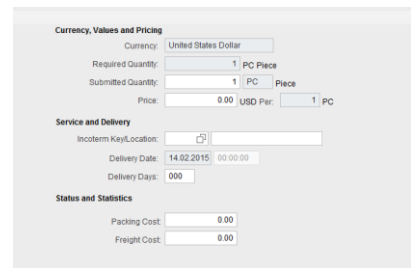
Currency, Values and Pricing

Currency: United States Dollar

Required Quantity: 1 PC Piece

Submitted Quantity: 1 PC Piece

Price: 0.00 USD Per: 1 PC

Service and Delivery

Incoterm Key/Location:

Delivery Date: 14.02.2015 00:00:00

Delivery Days: 000

Status and Statistics

Packing Cost: 0.00

Freight Cost: 0.00